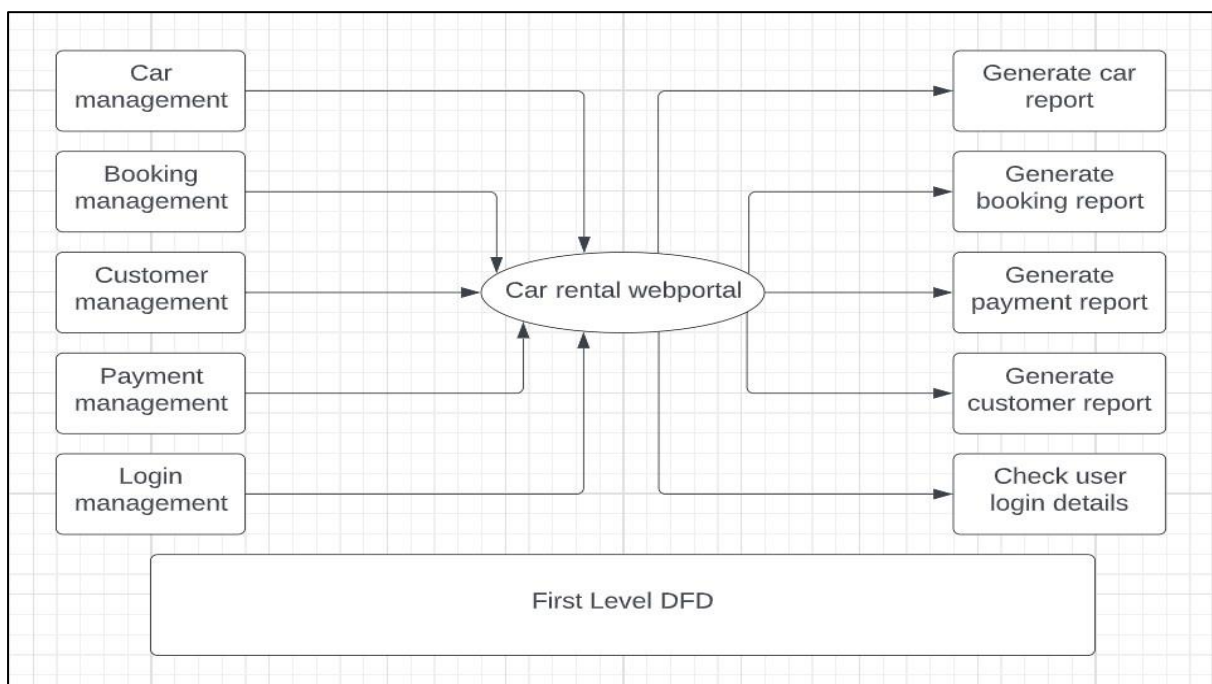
Car management

Booking management

Customer management

Payment management

Login management

Car rental webportal

Generate car report

Generate booking report

Generate payment report

Generate customer report

Check user login details

First Level DFD